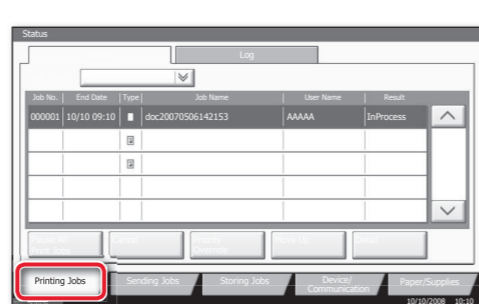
Status

Log

| Job No. | End Date | Type | Job Name | User Name | Result |
|---|---|---|---|---|---|
| 000001 | 10/10 09:10 | | doc20070506142153 | AAAAA | InProcess |
| | | | | | |
| | | | | | |
| | | | | | |
| | | | | | |

Printing Jobs
Sending Jobs
Storing Jobs
Device/ Communication
Paper/Supplies

10/10/2008 10:10